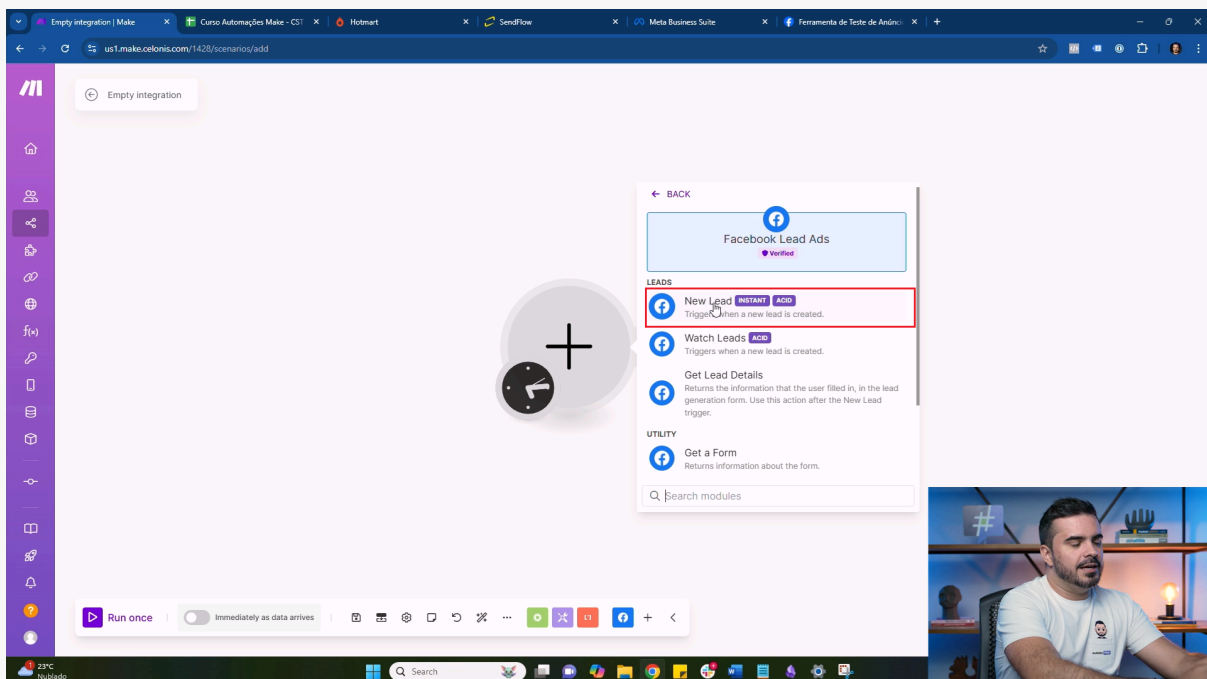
Empty integration | Make
Curso Automações Make - CST
Hotmart
SendFlow
Meta Business Suite
Ferramenta de Teste de Anúncio
us1.make.celonis.com/1428/scenarios/add

Empty integration

BACK
Facebook Lead Ads
Verified
LEADS
New Lead INSTANT ACID
Triggers when a new lead is created.
Watch Leads ACID
Triggers when a new lead is created.
Get Lead Details
Returns the information that the user filled in, in the lead generation form. Use this action after the New Lead trigger.
UTILITY
Get a Form
Returns information about the form.
Search modules

Run once
Immediately as data arrives

23°C
Nublado
Search